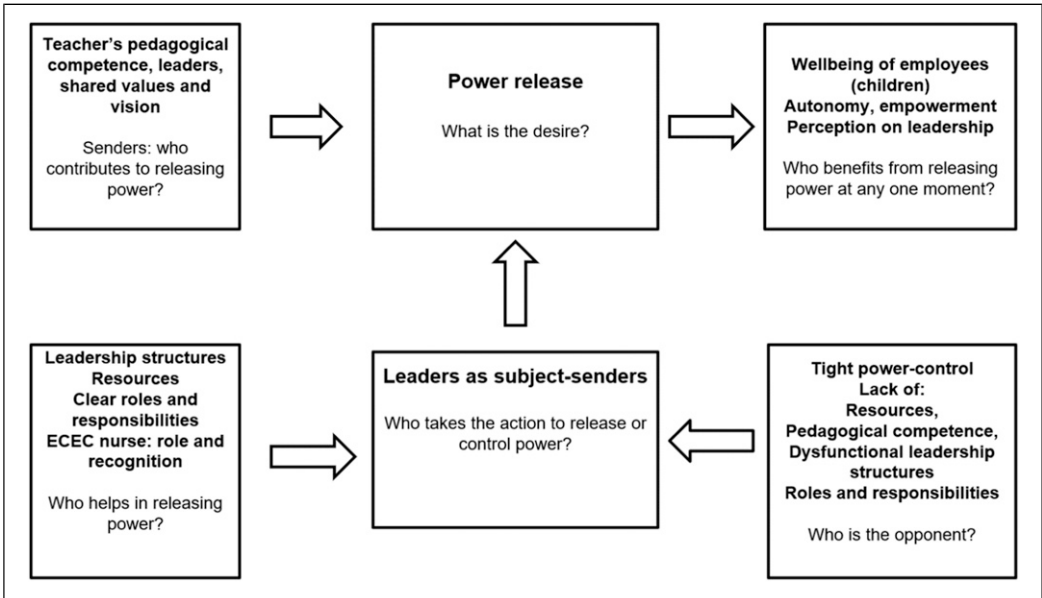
Teacher's pedagogical competence, leaders, shared values and vision

Senders: who contributes to releasing power?

Power release

What is the desire?

Wellbeing of employees (children)
Autonomy, empowerment
Perception on leadership

Who benefits from releasing power at any one moment?

Leadership structures
Resources
Clear roles and responsibilities
ECEC nurse: role and recognition

Who helps in releasing power?

Leaders as subject-senders

Who takes the action to release or control power?

Tight power-control
Lack of:
Resources,
Pedagogical competence,
Dysfunctional leadership structures
Roles and responsibilities

Who is the opponent?